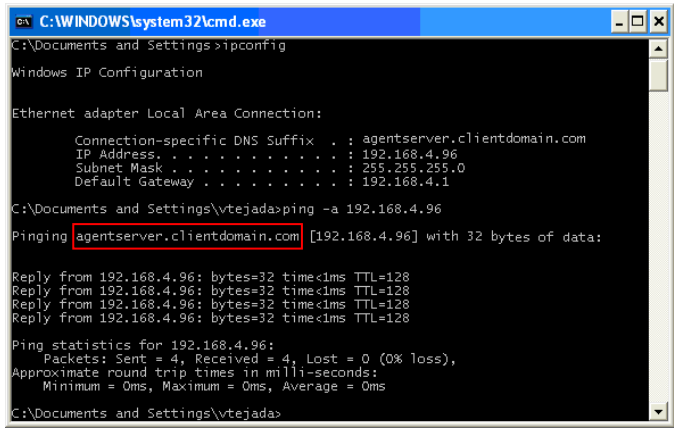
C:\WINDOWS\system32\cmd.exe

C:\Documents and Settings>ipconfig

Windows IP Configuration

Ethernet adapter Local Area Connection:

Connection-specific DNS Suffix . : agentserver.clientdomain.com
IP Address. . . . . . . . . . . . : 192.168.4.96
Subnet Mask . . . . . . . . . . . : 255.255.255.0
Default Gateway . . . . . . . . . : 192.168.4.1

C:\Documents and Settings\vtejada>ping -a 192.168.4.96

Pinging agentserver.clientdomain.com [192.168.4.96] with 32 bytes of data:

Reply from 192.168.4.96: bytes=32 time<1ms TTL=128
Reply from 192.168.4.96: bytes=32 time<1ms TTL=128
Reply from 192.168.4.96: bytes=32 time<1ms TTL=128
Reply from 192.168.4.96: bytes=32 time<1ms TTL=128

Ping statistics for 192.168.4.96:
Packets: Sent = 4, Received = 4, Lost = 0 (0% loss),
Approximate round trip times in milli-seconds:
Minimum = 0ms, Maximum = 0ms, Average = 0ms

C:\Documents and Settings\vtejada>